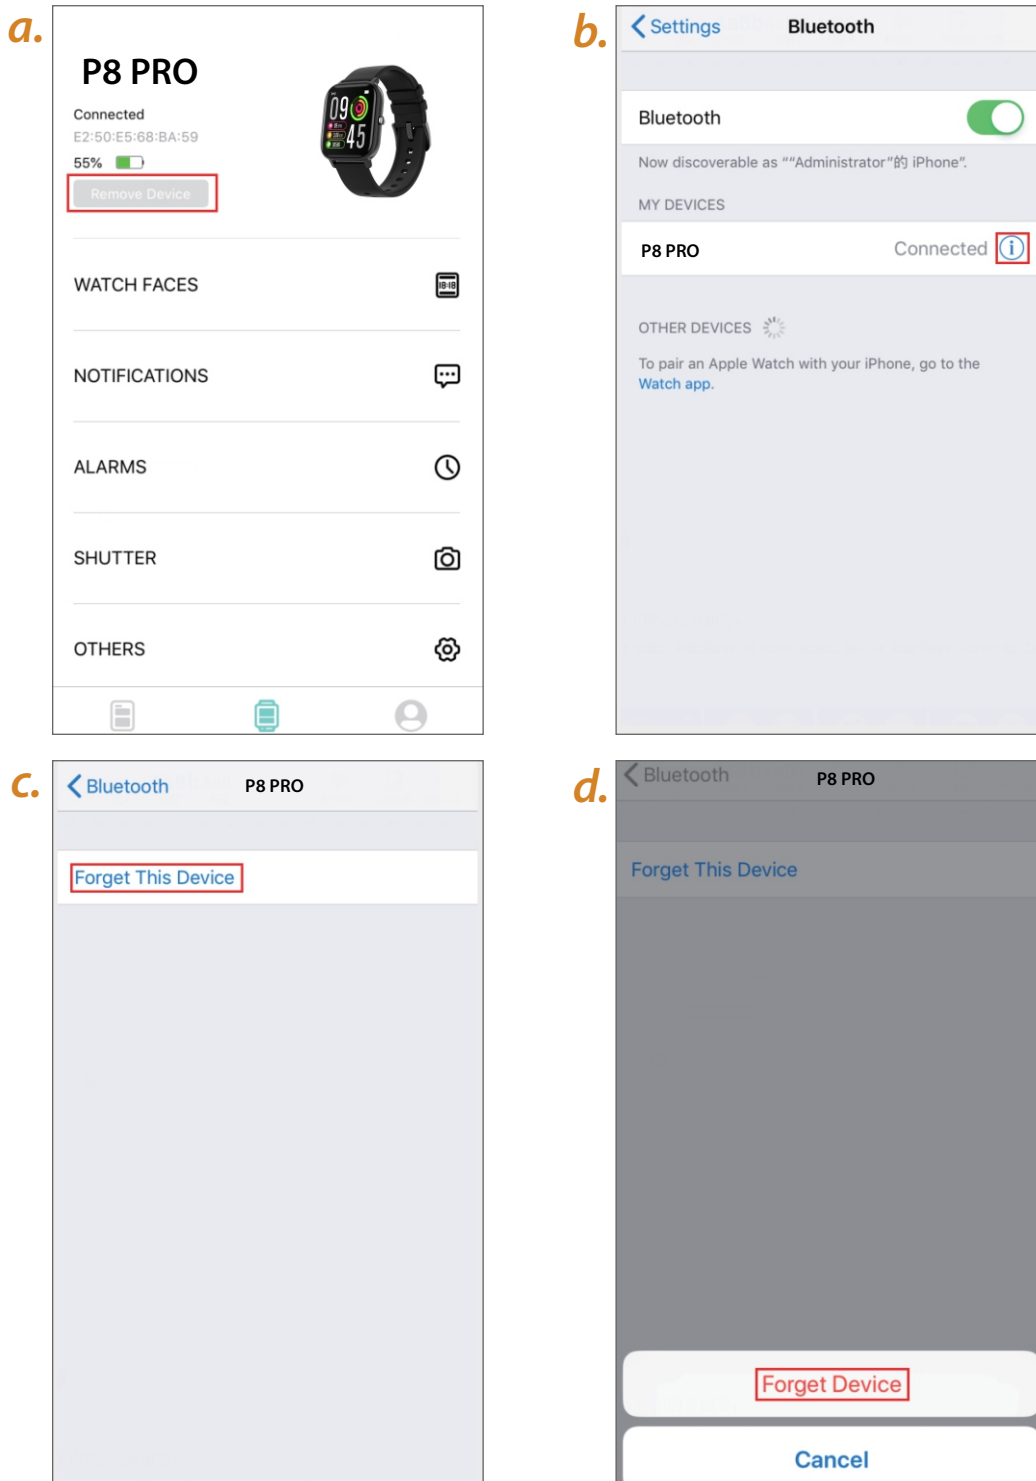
a.

P8 PRO

Connected
E2:50:E5:68:BA:59
55%

Remove Device

WATCH FACES

NOTIFICATIONS

ALARMS

SHUTTER

OTHERS

b.

Settings Bluetooth

Bluetooth

Now discoverable as ""Administrator"的 iPhone".

MY DEVICES

P8 PRO Connected

OTHER DEVICES

To pair an Apple Watch with your iPhone, go to the Watch app.

c.

Bluetooth P8 PRO

Forget This Device

d.

Bluetooth P8 PRO

Forget This Device

Forget Device

Cancel